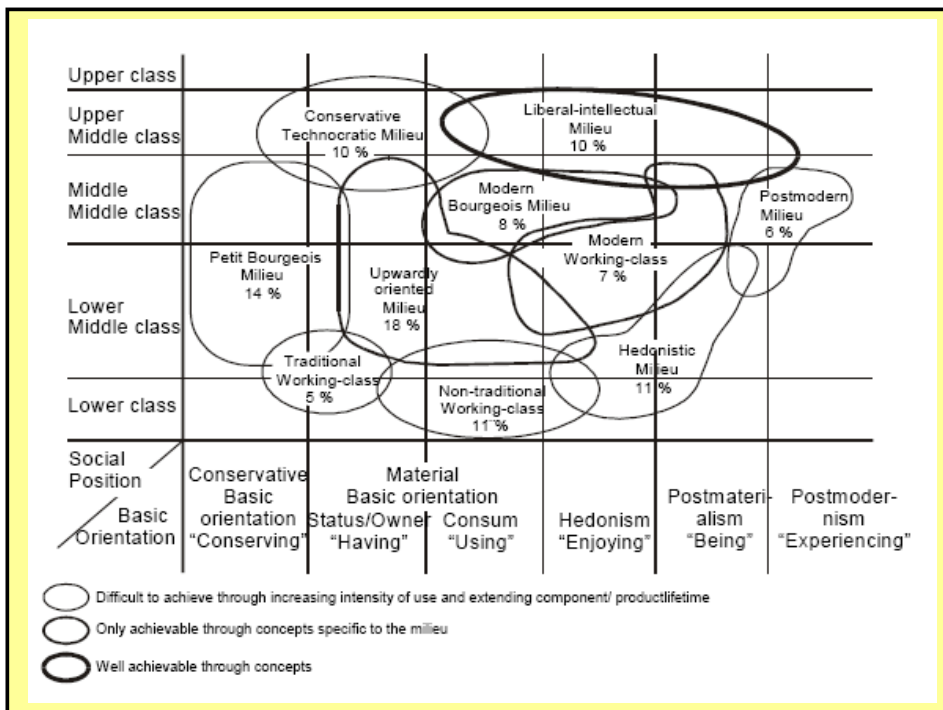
Upper class

Upper Middle class

Middle Middle class

Lower Middle class

Lower class

Conservative Technocratic Milieu 10 %

Liberal-intellectual Milieu 10 %

Modern Bourgeois Milieu 8 %

Postmodern Milieu 6 %

Petit Bourgeois Milieu 14 %

Upwardly oriented Milieu 18 %

Modern Working-class 7 %

Traditional Working-class 5 %

Hedonistic Milieu 11 %

Non-traditional Working-class 11 %

Social Position

Basic Orientation

Conservative Basic orientation "Conserving"

Material Basic orientation

Status/Owner "Having"

Consum "Using"

Hedonism "Enjoying"

Postmaterialism "Being"

Postmodernism "Experiencing"

Difficult to achieve through increasing intensity of use and extending component/ productlifetime

Only achievable through concepts specific to the milieu

Well achievable through concepts